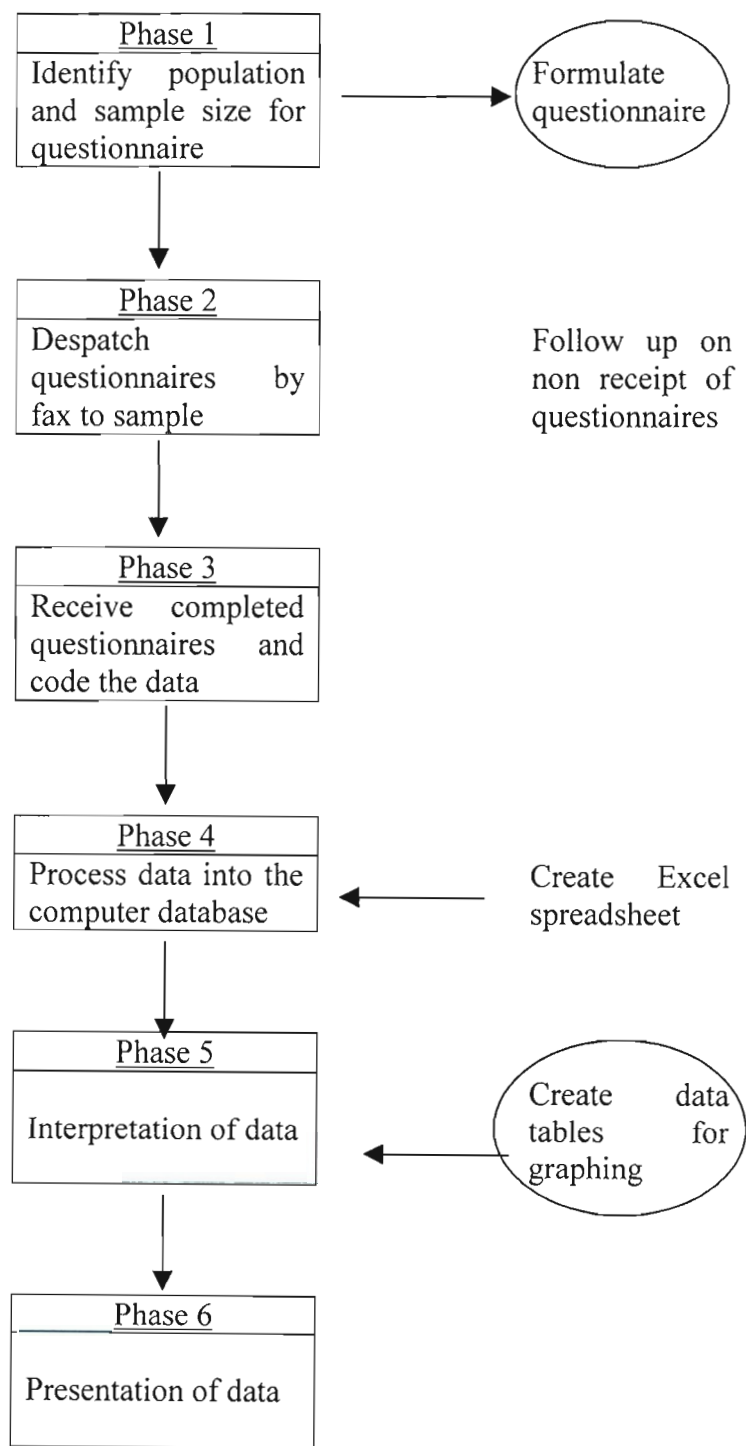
Phase 1
Identify population and sample size for questionnaire

Formulate questionnaire

Phase 2
Despatch questionnaires by fax to sample

Follow up on non receipt of questionnaires

Phase 3
Receive completed questionnaires and code the data

Phase 4
Process data into the computer database

Create Excel spreadsheet

Phase 5
Interpretation of data

Create data tables for graphing

Phase 6
Presentation of data